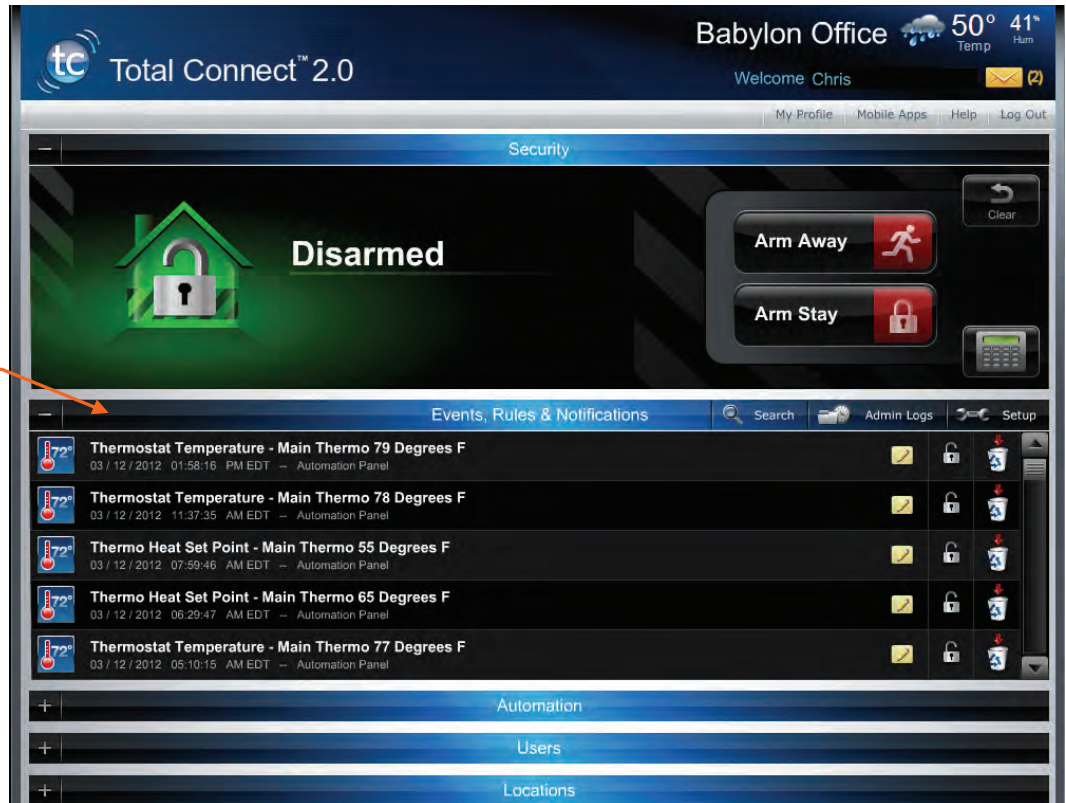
tc Total Connect™ 2.0

Babylon Office 50° Temp 41% Hum

Welcome Chris (2)

My Profile | Mobile Apps | Help | Log Out

– Security

Disarmed

Clear

Arm Away

Arm Stay

– Events, Rules & Notifications Search Admin Logs Setup

72° Thermostat Temperature - Main Thermo 79 Degrees F
03 / 12 / 2012 01:58:16 PM EDT -- Automation Panel

72° Thermostat Temperature - Main Thermo 78 Degrees F
03 / 12 / 2012 11:37:35 AM EDT -- Automation Panel

72° Thermo Heat Set Point - Main Thermo 55 Degrees F
03 / 12 / 2012 07:59:46 AM EDT -- Automation Panel

72° Thermo Heat Set Point - Main Thermo 65 Degrees F
03 / 12 / 2012 06:29:47 AM EDT -- Automation Panel

72° Thermostat Temperature - Main Thermo 77 Degrees F
03 / 12 / 2012 05:10:15 AM EDT -- Automation Panel

+ Automation

+ Users

+ Locations